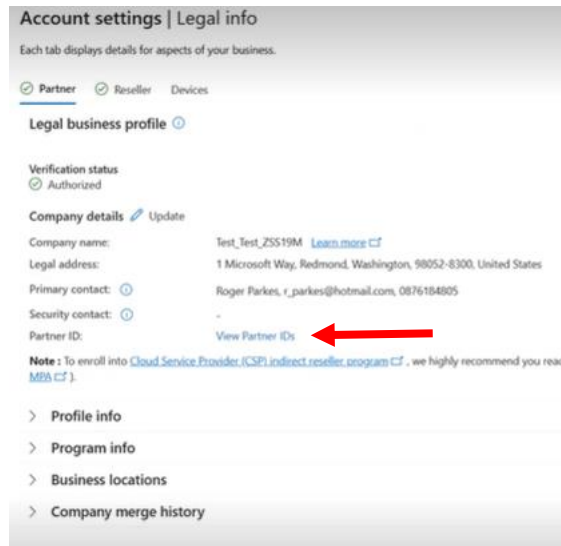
Account settings | Legal info

Each tab displays details for aspects of your business.

Partner Reseller Devices

Legal business profile

Verification status
Authorized

Company details Update

| | |
|---|---|
| Company name: | Test_Test_ZSS19M Learn more |
| Legal address: | 1 Microsoft Way, Redmond, Washington, 98052-8300, United States |
| Primary contact: | Roger Parkes, r_parkes@hotmail.com, 0876184805 |
| Security contact: | - |
| Partner ID: | View Partner IDs |

Note : To enroll into Cloud Service Provider (CSP) indirect reseller program, we highly recommend you rea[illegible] MPA ).

Profile info

Program info

Business locations

Company merge history